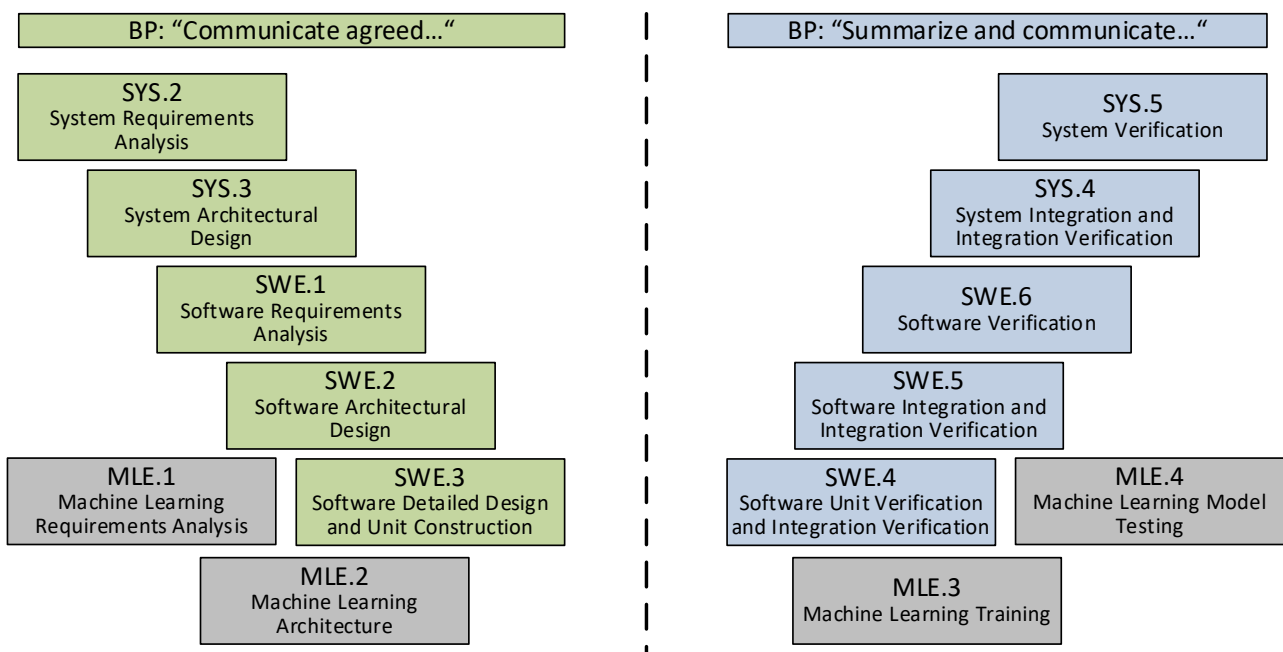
BP: “Communicate agreed…“

SYS.2
System Requirements Analysis

SYS.3
System Architectural Design

SWE.1
Software Requirements Analysis

SWE.2
Software Architectural Design

MLE.1
Machine Learning Requirements Analysis

SWE.3
Software Detailed Design and Unit Construction

MLE.2
Machine Learning Architecture

BP: “Summarize and communicate…“

SYS.5
System Verification

SYS.4
System Integration and Integration Verification

SWE.6
Software Verification

SWE.5
Software Integration and Integration Verification

SWE.4
Software Unit Verification and Integration Verification

MLE.4
Machine Learning Model Testing

MLE.3
Machine Learning Training